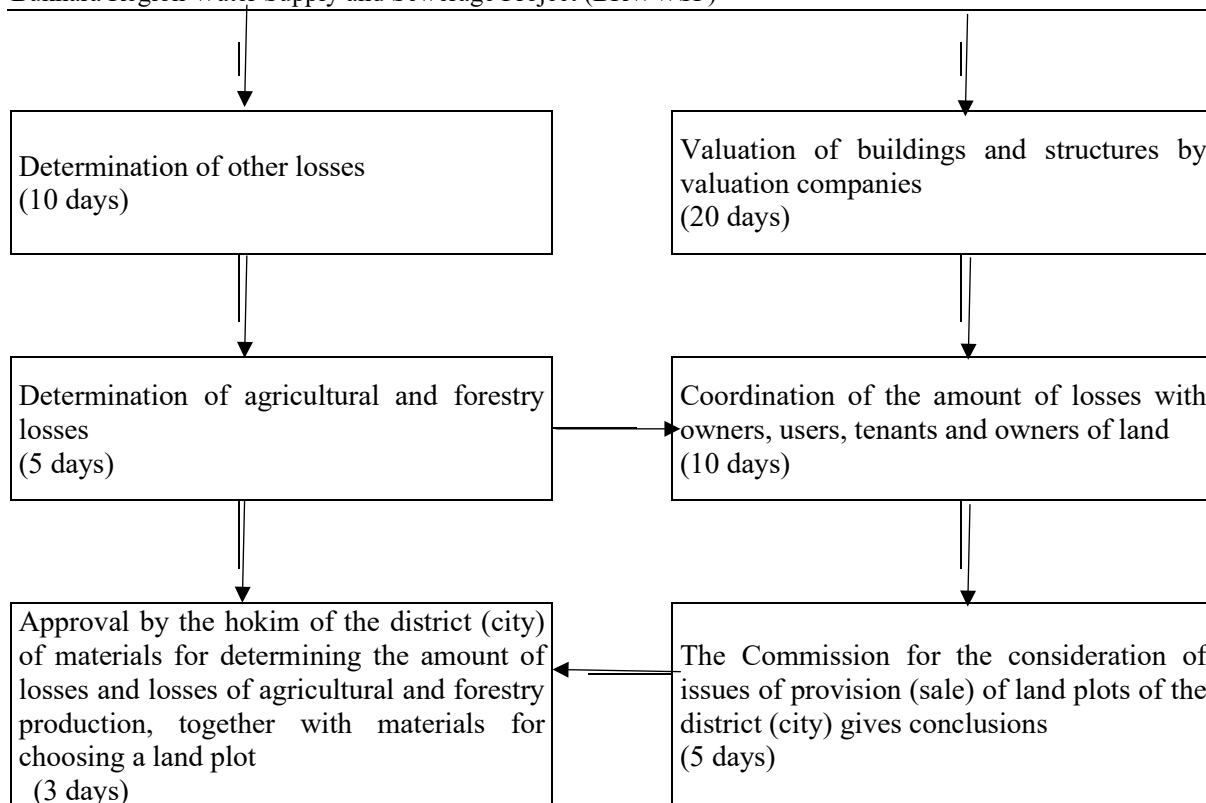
Bukhara Region Water Supply and Sewerage Project (BRWWSP)

Determination of other losses
(10 days)

Valuation of buildings and structures by valuation companies
(20 days)

Determination of agricultural and forestry losses
(5 days)

Coordination of the amount of losses with owners, users, tenants and owners of land
(10 days)

Approval by the hokim of the district (city) of materials for determining the amount of losses and losses of agricultural and forestry production, together with materials for choosing a land plot
(3 days)

The Commission for the consideration of issues of provision (sale) of land plots of the district (city) gives conclusions
(5 days)